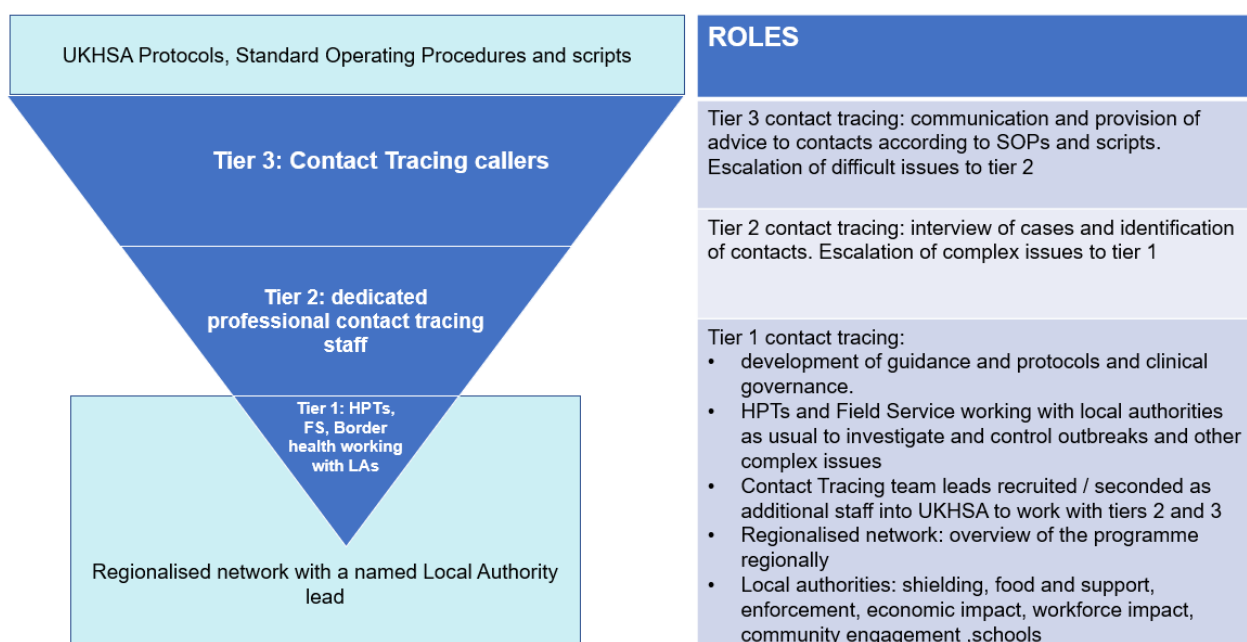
UKHSA Protocols, Standard Operating Procedures and scripts

Tier 3: Contact Tracing callers

Tier 2: dedicated professional contact tracing staff

Tier 1: HPTs, FS, Border health working with LAs

Regionalised network with a named Local Authority lead

ROLES

Tier 3 contact tracing: communication and provision of advice to contacts according to SOPs and scripts. Escalation of difficult issues to tier 2

Tier 2 contact tracing: interview of cases and identification of contacts. Escalation of complex issues to tier 1

Tier 1 contact tracing:
• development of guidance and protocols and clinical governance.
• HPTs and Field Service working with local authorities as usual to investigate and control outbreaks and other complex issues
• Contact Tracing team leads recruited / seconded as additional staff into UKHSA to work with tiers 2 and 3
• Regionalised network: overview of the programme regionally
• Local authorities: shielding, food and support, enforcement, economic impact, workforce impact, community engagement ,schools